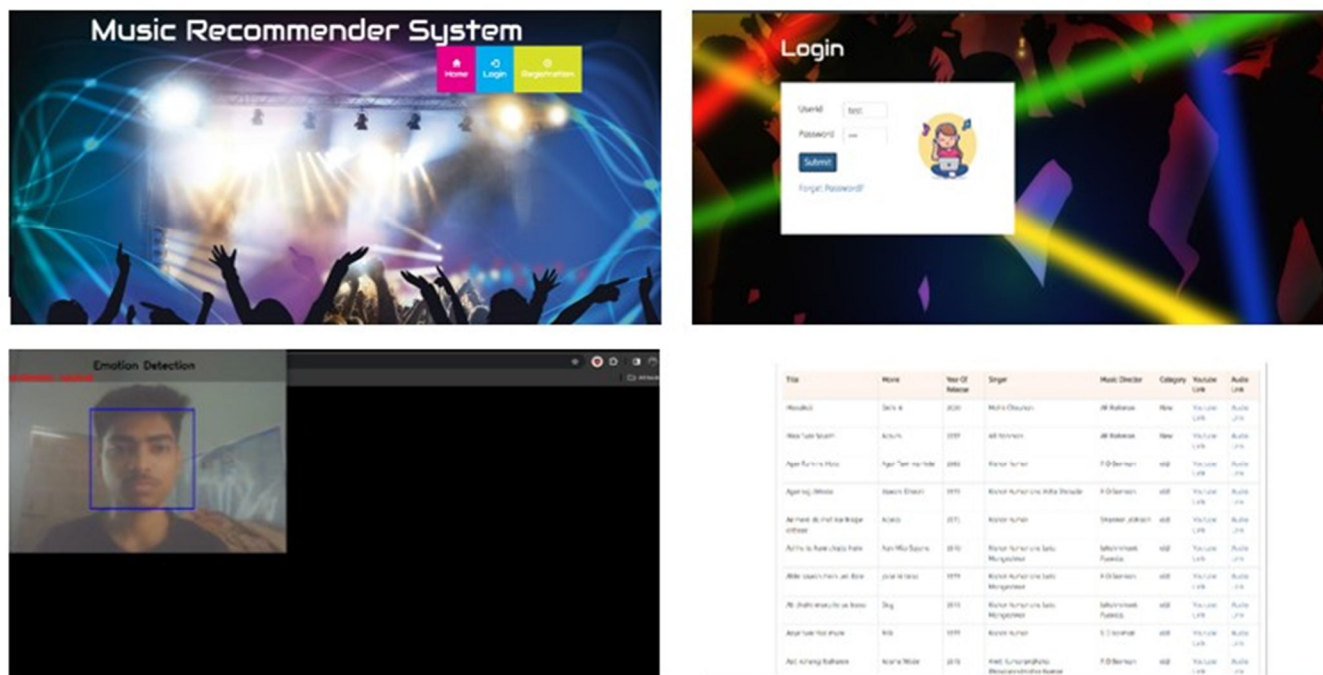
Music Recommender System

Home Login Registration

Login

UserId test

Password •••

Submit

Forgot Password?

Emotion Detection

| Title | Movie | Year Of Release | Singer | Music Director | Category | Youtube Link | Audio Link |
|---|---|---|---|---|---|---|---|
| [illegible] | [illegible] | 2020 | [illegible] | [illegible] | New | Youtube Link | Audio Link |
| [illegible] | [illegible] | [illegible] | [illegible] | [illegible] | New | Youtube Link | Audio Link |
| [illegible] | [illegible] | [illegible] | Kishore Kumar | R D Burman | old | Youtube Link | Audio Link |
| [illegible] | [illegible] | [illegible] | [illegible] | R D Burman | old | Youtube Link | Audio Link |
| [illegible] | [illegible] | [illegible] | Kishore Kumar | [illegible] | old | Youtube Link | Audio Link |
| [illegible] | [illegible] | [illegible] | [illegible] | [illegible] | old | Youtube Link | Audio Link |
| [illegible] | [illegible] | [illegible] | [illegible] | R D Burman | old | Youtube Link | Audio Link |
| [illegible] | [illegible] | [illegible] | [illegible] | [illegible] | old | Youtube Link | Audio Link |
| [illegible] | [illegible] | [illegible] | Kishore Kumar | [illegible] | old | Youtube Link | Audio Link |
| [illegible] | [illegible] | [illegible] | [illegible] | R D Burman | old | Youtube Link | Audio Link |